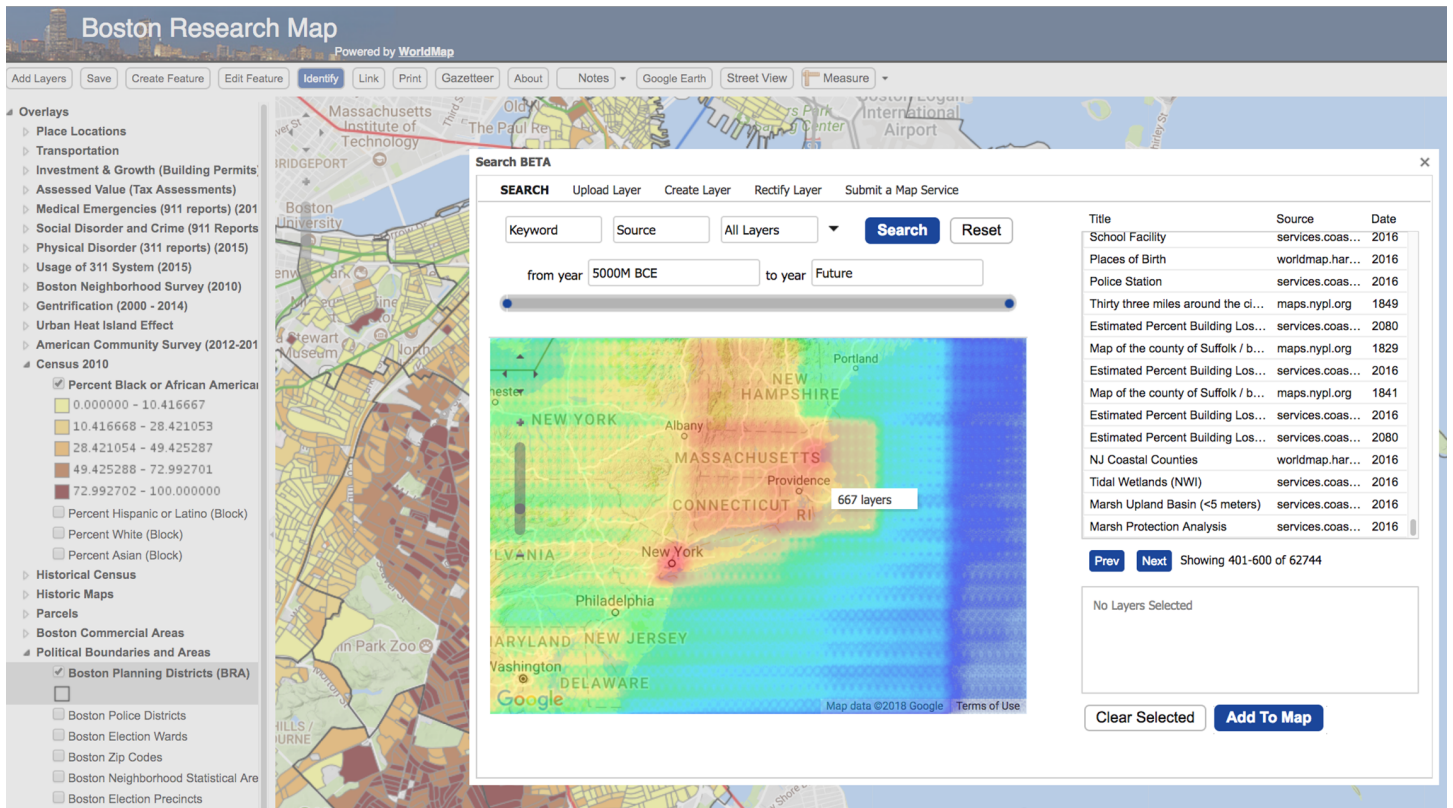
Boston Research Map
Powered by WorldMap

Add Layers | Save | Create Feature | Edit Feature | Identify | Link | Print | Gazetteer | About | Notes | Google Earth | Street View | Measure

Overlays
Place Locations
Transportation
Investment & Growth (Building Permits)
Assessed Value (Tax Assessments)
Medical Emergencies (911 reports) (201
Social Disorder and Crime (911 Reports
Physical Disorder (311 reports) (2015)
Usage of 311 System (2015)
Boston Neighborhood Survey (2010)
Gentrification (2000 - 2014)
Urban Heat Island Effect
American Community Survey (2012-201
Census 2010
Percent Black or African Americar
0.000000 - 10.416667
10.416668 - 28.421053
28.421054 - 49.425287
49.425288 - 72.992701
72.992702 - 100.000000
Percent Hispanic or Latino (Block)
Percent White (Block)
Percent Asian (Block)
Historical Census
Historic Maps
Parcels
Boston Commercial Areas
Political Boundaries and Areas
Boston Planning Districts (BRA)
Boston Police Districts
Boston Election Wards
Boston Zip Codes
Boston Neighborhood Statistical Are
Boston Election Precincts

Massachusetts Institute of Technology
The Paul Re
Boston Logan International Airport
Boston University
Stewart Museum
IDGEPORT
Park Zoo
HILLS / URNE

Search BETA
SEARCH | Upload Layer | Create Layer | Rectify Layer | Submit a Map Service

Keyword | Source | All Layers | Search | Reset
from year 5000M BCE to year Future

NEW YORK
Albany
Portland
NEW HAMPSHIRE
MASSACHUSETTS
Providence
CONNECTICUT
RI
667 layers
New York
Philadelphia
NEW JERSEY
ARYLAND
Washington
DELAWARE
VANIA
Google
Map data ©2018 Google Terms of Use

| Title | Source | Date |
|---|---|---|
| School Facility | services.coas... | 2016 |
| Places of Birth | worldmap.har... | 2016 |
| Police Station | services.coas... | 2016 |
| Thirty three miles around the ci... | maps.nypl.org | 1849 |
| Estimated Percent Building Los... | services.coas... | 2080 |
| Map of the county of Suffolk / b... | maps.nypl.org | 1829 |
| Estimated Percent Building Los... | services.coas... | 2016 |
| Map of the county of Suffolk / b... | maps.nypl.org | 1841 |
| Estimated Percent Building Los... | services.coas... | 2016 |
| Estimated Percent Building Los... | services.coas... | 2080 |
| NJ Coastal Counties | worldmap.har... | 2016 |
| Tidal Wetlands (NWI) | services.coas... | 2016 |
| Marsh Upland Basin (<5 meters) | services.coas... | 2016 |
| Marsh Protection Analysis | services.coas... | 2016 |

Prev | Next | Showing 401-600 of 62744

No Layers Selected

Clear Selected | Add To Map